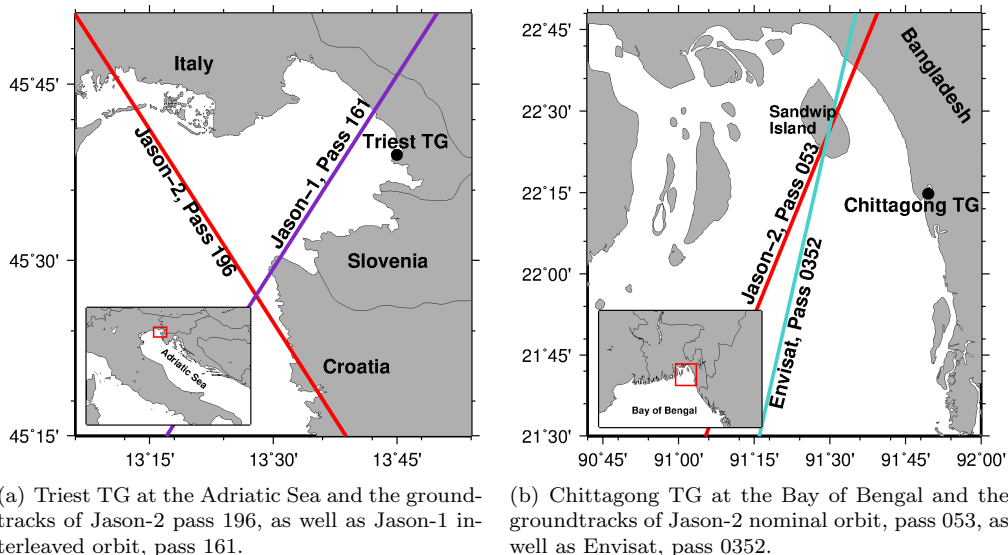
45°45'
45°30'
45°15'
13°15'
13°30'
13°45'
Italy
Triest TG
Jason−2, Pass 196
Jason−1, Pass 161
Slovenia
Croatia
Adriatic Sea

(a) Triest TG at the Adriatic Sea and the groundtracks of Jason-2 pass 196, as well as Jason-1 interleaved orbit, pass 161.

22°45'
22°30'
22°15'
22°00'
21°45'
21°30'
90°45'
91°00'
91°15'
91°30'
91°45'
92°00'
Bangladesh
Sandwip Island
Chittagong TG
Jason−2, Pass 053
Envisat, Pass 0352
Bay of Bengal

(b) Chittagong TG at the Bay of Bengal and the groundtracks of Jason-2 nominal orbit, pass 053, as well as Envisat, pass 0352.